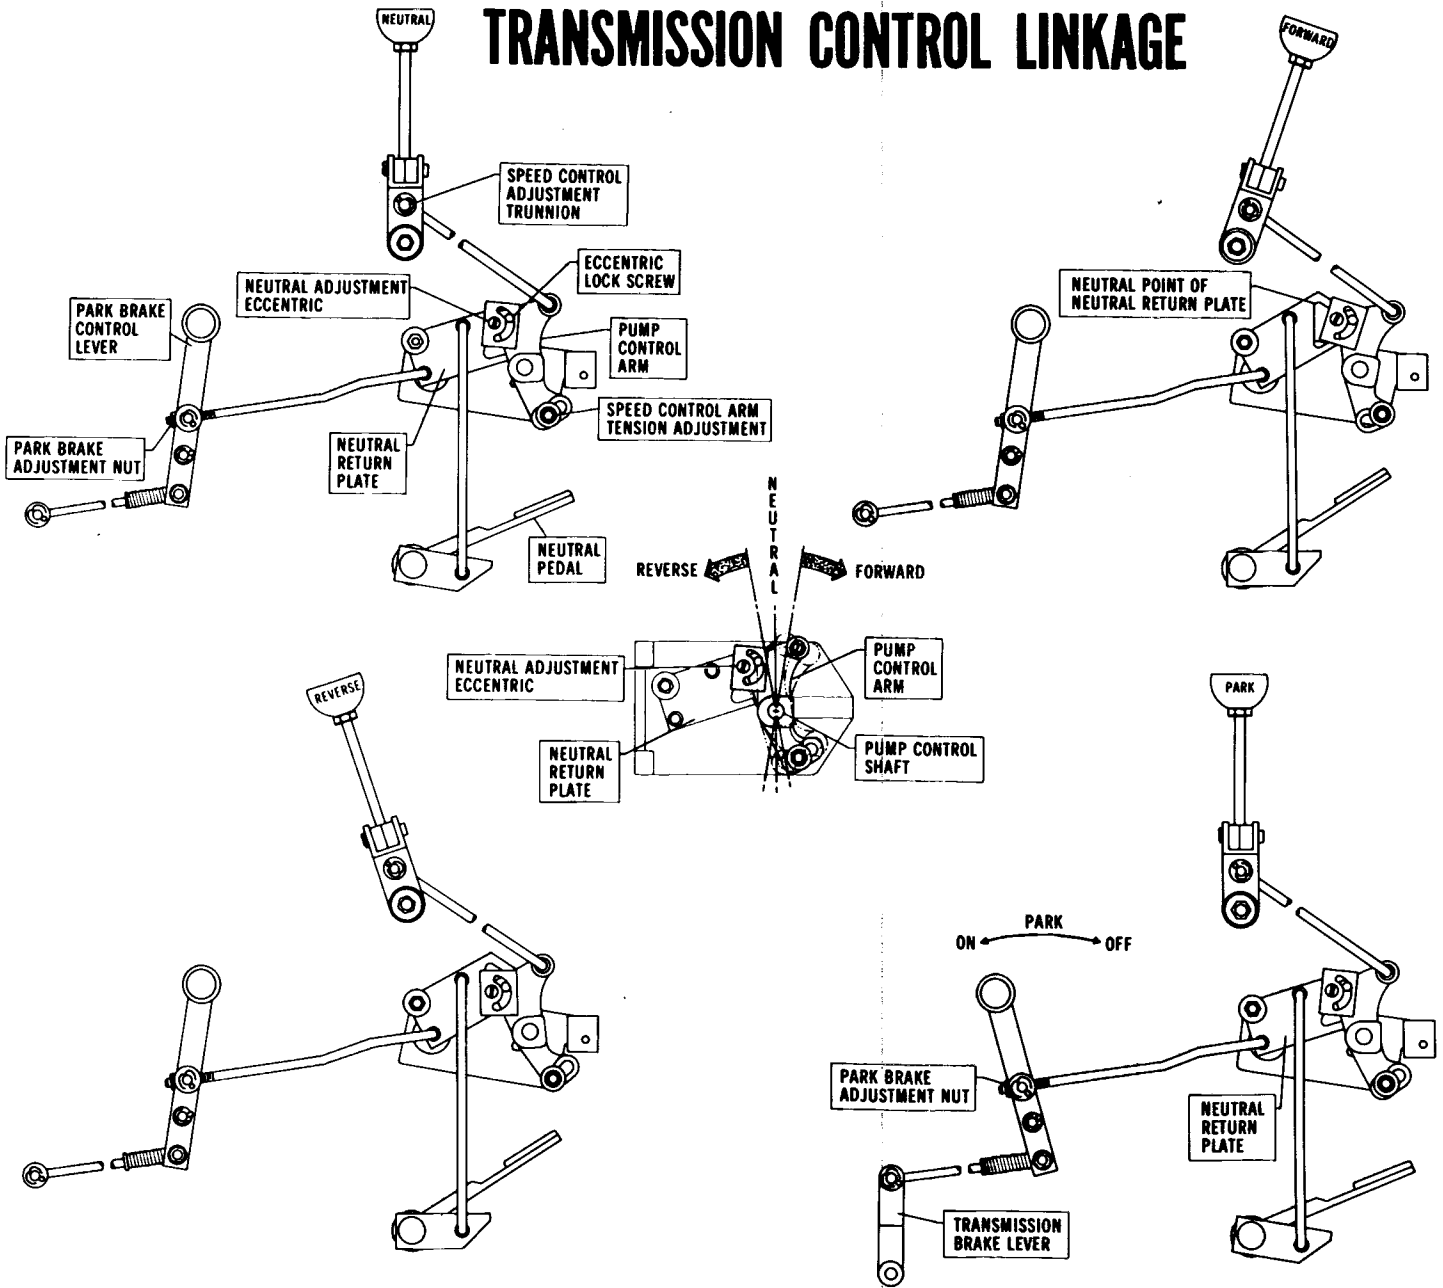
TRANSMISSION CONTROL LINKAGE

NEUTRAL

SPEED CONTROL ADJUSTMENT TRUNNION

ECCENTRIC LOCK SCREW

NEUTRAL ADJUSTMENT ECCENTRIC

PARK BRAKE CONTROL LEVER

PUMP CONTROL ARM

SPEED CONTROL ARM TENSION ADJUSTMENT

PARK BRAKE ADJUSTMENT NUT

NEUTRAL RETURN PLATE

NEUTRAL PEDAL

FORWARD

NEUTRAL POINT OF NEUTRAL RETURN PLATE

NEUTRAL

REVERSE

FORWARD

NEUTRAL ADJUSTMENT ECCENTRIC

PUMP CONTROL ARM

NEUTRAL RETURN PLATE

PUMP CONTROL SHAFT

REVERSE

PARK

PARK

ON

OFF

PARK BRAKE ADJUSTMENT NUT

NEUTRAL RETURN PLATE

TRANSMISSION BRAKE LEVER